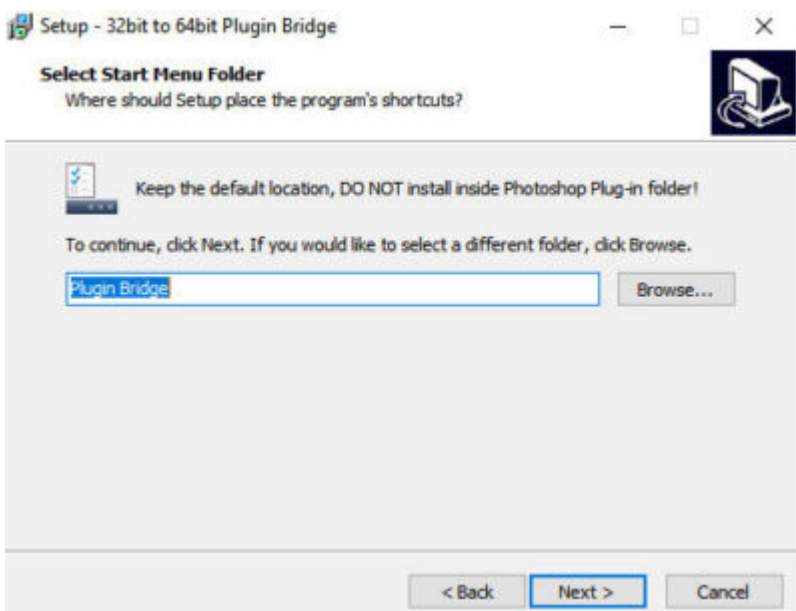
Setup - 32bit to 64bit Plugin Bridge

Select Start Menu Folder
Where should Setup place the program's shortcuts?

Keep the default location, DO NOT install inside Photoshop Plug-in folder!

To continue, click Next. If you would like to select a different folder, click Browse.

Plugin Bridge

Browse...

< Back

Next >

Cancel